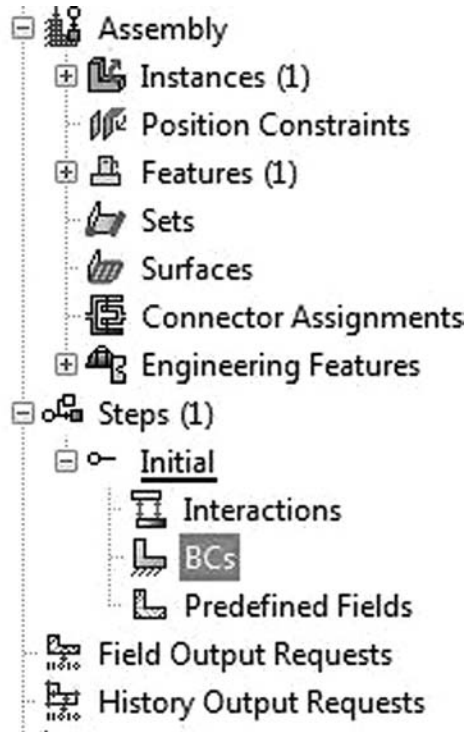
Assembly
Instances (1)
Position Constraints
Features (1)
Sets
Surfaces
Connector Assignments
Engineering Features
Steps (1)
Initial
Interactions
BCs
Predefined Fields
Field Output Requests
History Output Requests